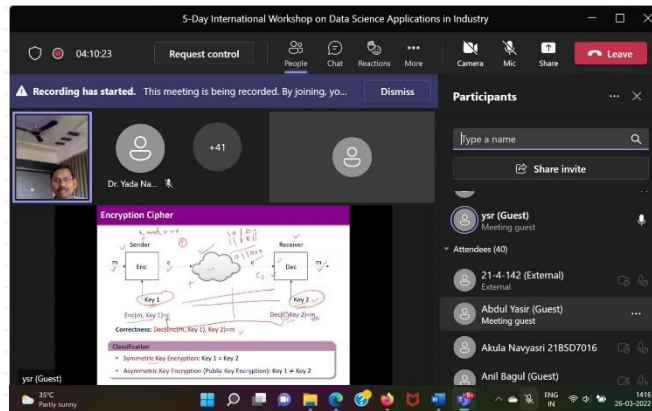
5-Day International Workshop on Data Science Applications in Industry

04:10:23

Request control

People

Chat

Reactions

More

Camera

Mic

Share

Leave

Recording has started. This meeting is being recorded. By joining, yo...

Dismiss

Participants

Type a name

Share invite

Dr. Yada Na...

+41

ysr (Guest)

Meeting guest

Attendees (40)

21-4-142 (External)

External

Abdul Yasir (Guest)

Meeting guest

Akula Navyasri 21BSD7016

Anil Bagul (Guest)

Encryption Cipher

Sender

Receiver

Enc

Dec

Key 1

Key 2

Enc(m, Key 1)=c

Dec(c, Key 2)=m

Correctness: Dec(Enc(m, Key 1), Key 2)=m

Classification

• Symmetric Key Encryption: Key 1 = Key 2

• Asymmetric Key Encryption (Public Key Encryption): Key 1 ≠ Key 2

ysr (Guest)

35°C

Partly sunny

ENG

IN

14:15

26-03-2022